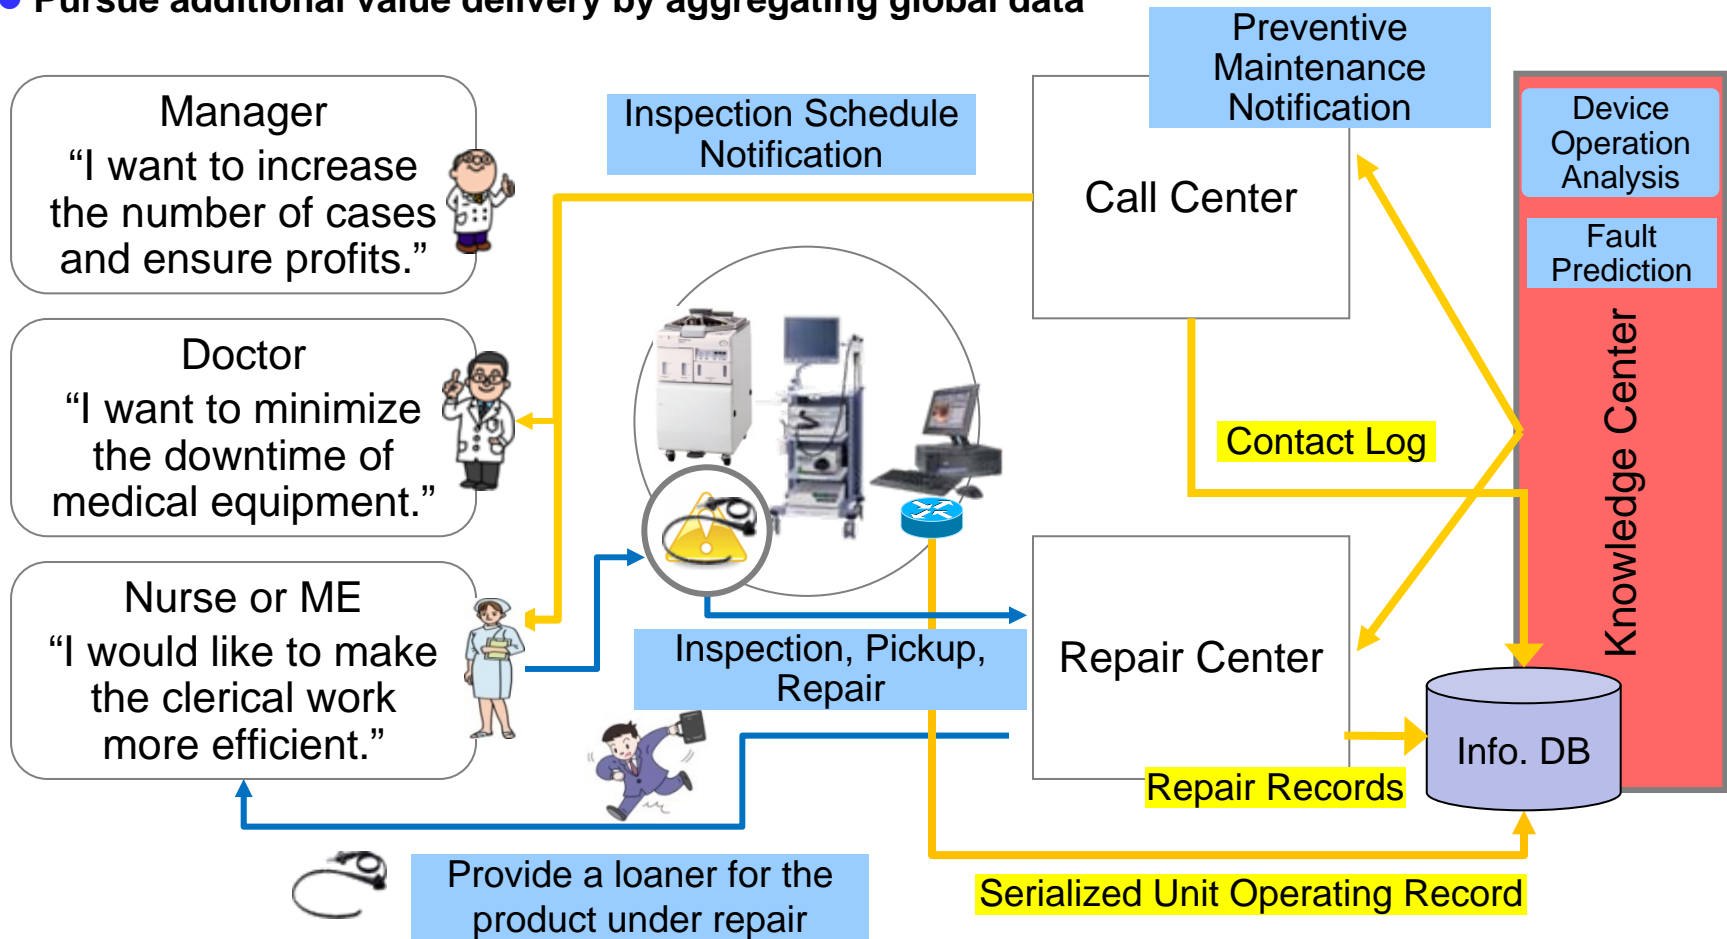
Pursue additional value delivery by aggregating global data

Manager
"I want to increase the number of cases and ensure profits."

Doctor
"I want to minimize the downtime of medical equipment."

Nurse or ME
"I would like to make the clerical work more efficient."

Inspection Schedule Notification

Preventive Maintenance Notification

Call Center

Device Operation Analysis

Fault Prediction

Knowledge Center

Contact Log

Inspection, Pickup, Repair

Repair Center

Info. DB

Repair Records

Provide a loaner for the product under repair

Serialized Unit Operating Record